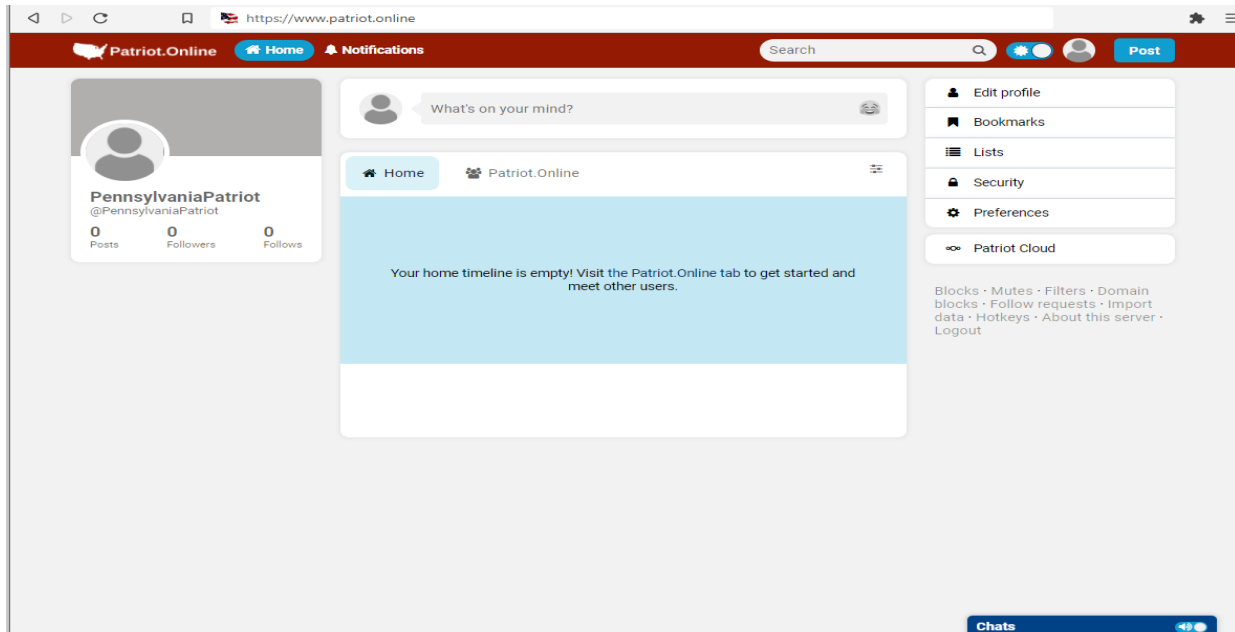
https://www.patriot.online

Patriot.Online Home Notifications Search Post

PennsylvaniaPatriot
@PennsylvaniaPatriot
0 Posts 0 Followers 0 Follows

What's on your mind?

Home Patriot.Online

Your home timeline is empty! Visit the Patriot.Online tab to get started and meet other users.

Edit profile
Bookmarks
Lists
Security
Preferences

Patriot Cloud

Blocks · Mutes · Filters · Domain blocks · Follow requests · Import data · Hotkeys · About this server · Logout

Chats